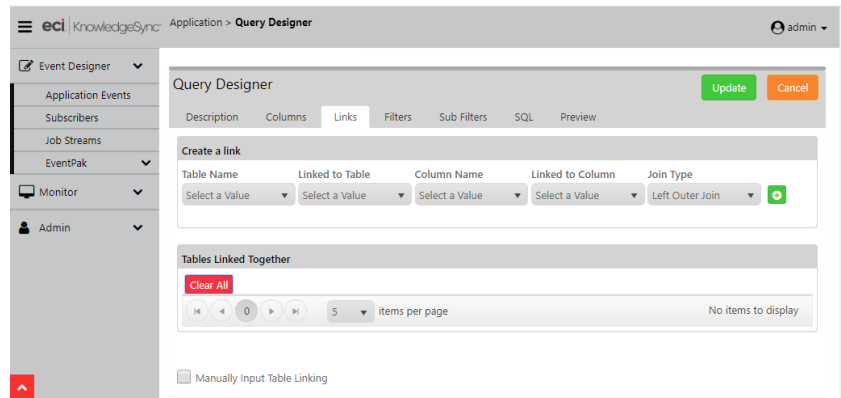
eci KnowledgeSync Application > Query Designer admin

Event Designer
Application Events
Subscribers
Job Streams
EventPak
Monitor
Admin

Query Designer
Update Cancel

Description Columns Links Filters Sub Filters SQL Preview

Create a link

| Table Name | Linked to Table | Column Name | Linked to Column | Join Type |
|---|---|---|---|---|
| Select a Value | Select a Value | Select a Value | Select a Value | Left Outer Join |

Tables Linked Together
Clear All
0 5 items per page No items to display

Manually Input Table Linking